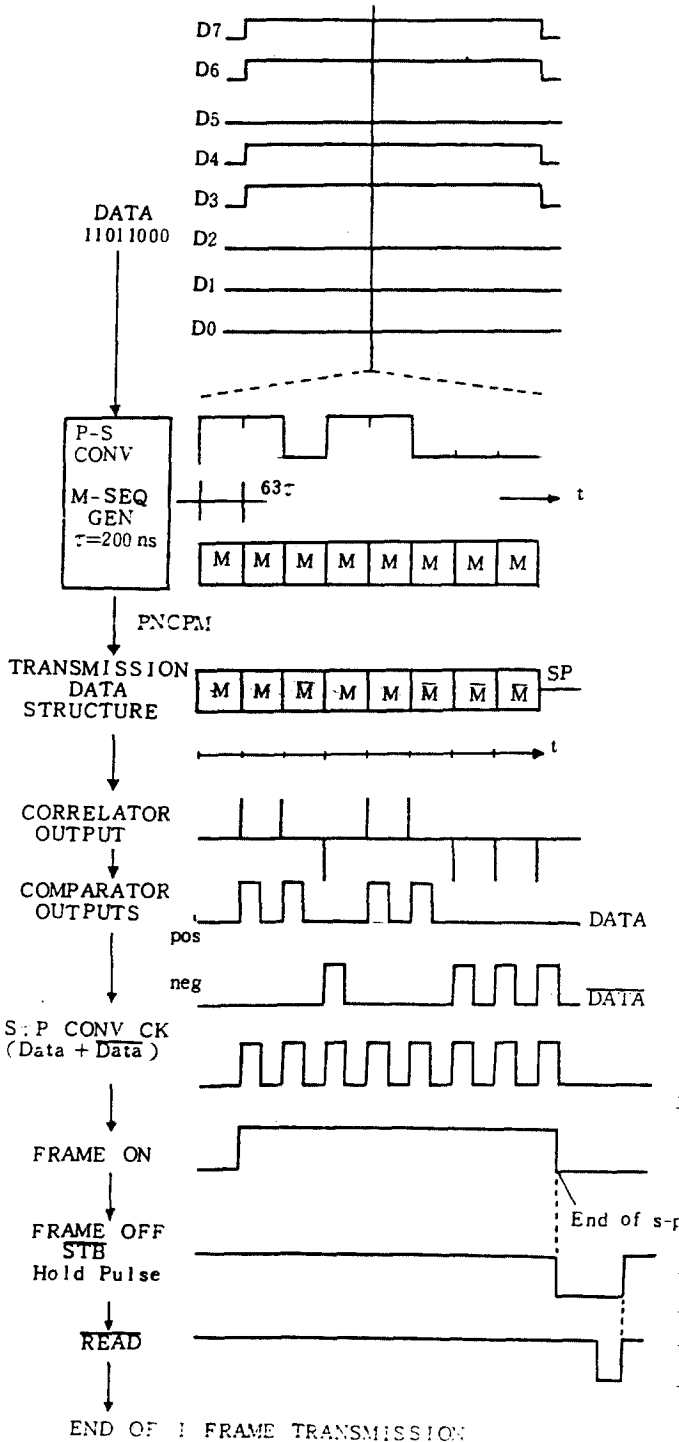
D7
D6
D5
D4
D3
DATA
11011000
D2
D1
D0

P-S
CONV

M-SEQ
GEN
$\tau$=200 ns

$63\tau$

t

| M | M | M | M | M | M | M | M |
|---|---|---|---|---|---|---|---|

PNCPM

TRANSMISSION
DATA
STRUCTURE

| M | M | $\overline{M}$ | M | M | $\overline{M}$ | $\overline{M}$ | $\overline{M}$ |
|---|---|---|---|---|---|---|---|

SP

t

CORRELATOR
OUTPUT

COMPARATOR
OUTPUTS

pos

DATA

neg

$\overline{DATA}$

S:P CONV CK
(Data + $\overline{Data}$)

FRAME ON

End of s-p

FRAME OFF
$\overline{STB}$
Hold Pulse

$\overline{READ}$

END OF 1 FRAME TRANSMISSION